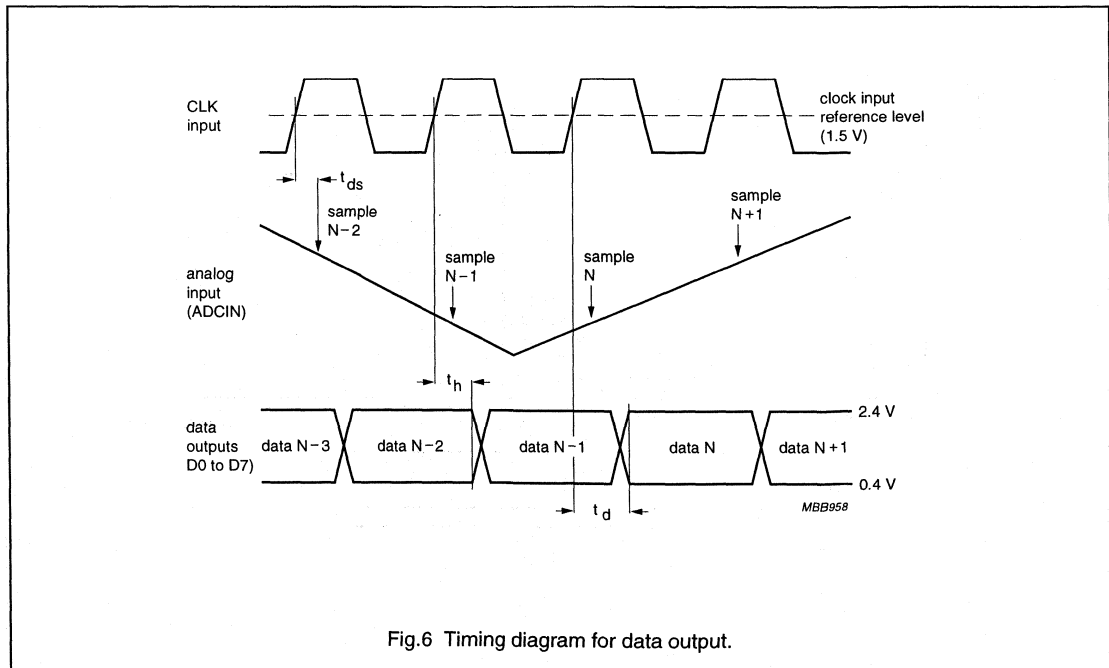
CLK input

clock input reference level (1.5 V)

$t_{ds}$

sample N − 2

sample N − 1

sample N

sample N + 1

analog input (ADCIN)

$t_h$

data outputs D0 to D7)

data N − 3

data N − 2

data N − 1

data N

data N + 1

2.4 V

0.4 V

$t_d$

MBB958

Fig.6 Timing diagram for data output.